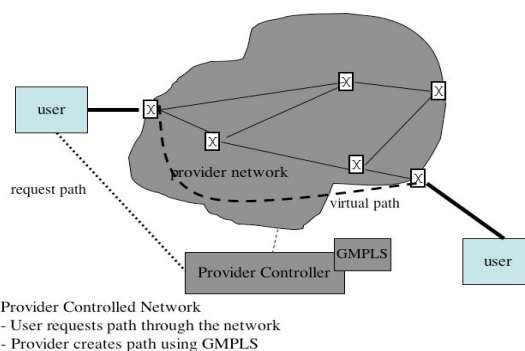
user

X

X

X

X

X

X

provider network

request path

virtual path

GMPLS

Provider Controller

user

Provider Controlled Network
- User requests path through the network
- Provider creates path using GMPLS